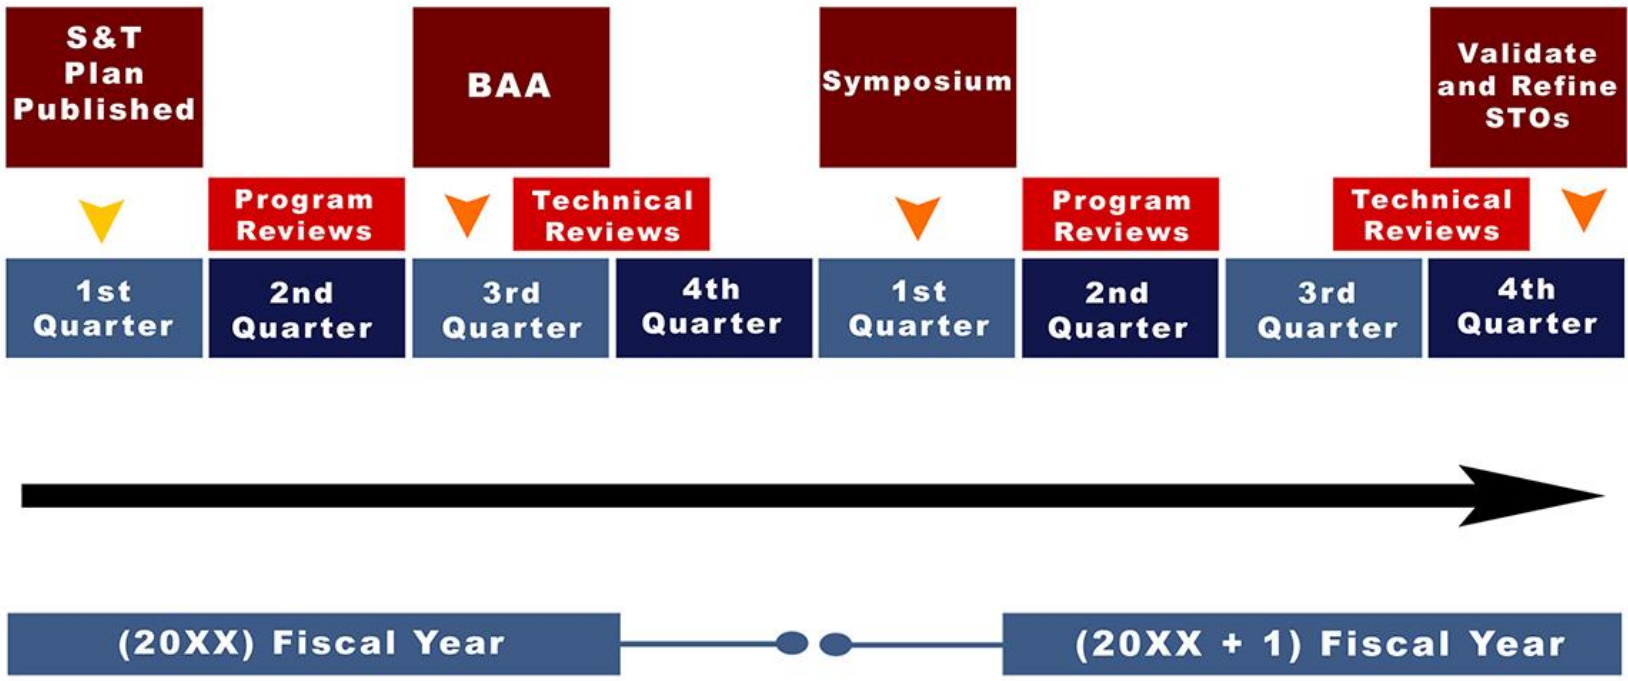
S&T Plan Published

BAA

Symposium

Validate and Refine STOs

Program Reviews

Technical Reviews

Program Reviews

Technical Reviews

1st Quarter

2nd Quarter

3rd Quarter

4th Quarter

1st Quarter

2nd Quarter

3rd Quarter

4th Quarter

(20XX) Fiscal Year

(20XX + 1) Fiscal Year